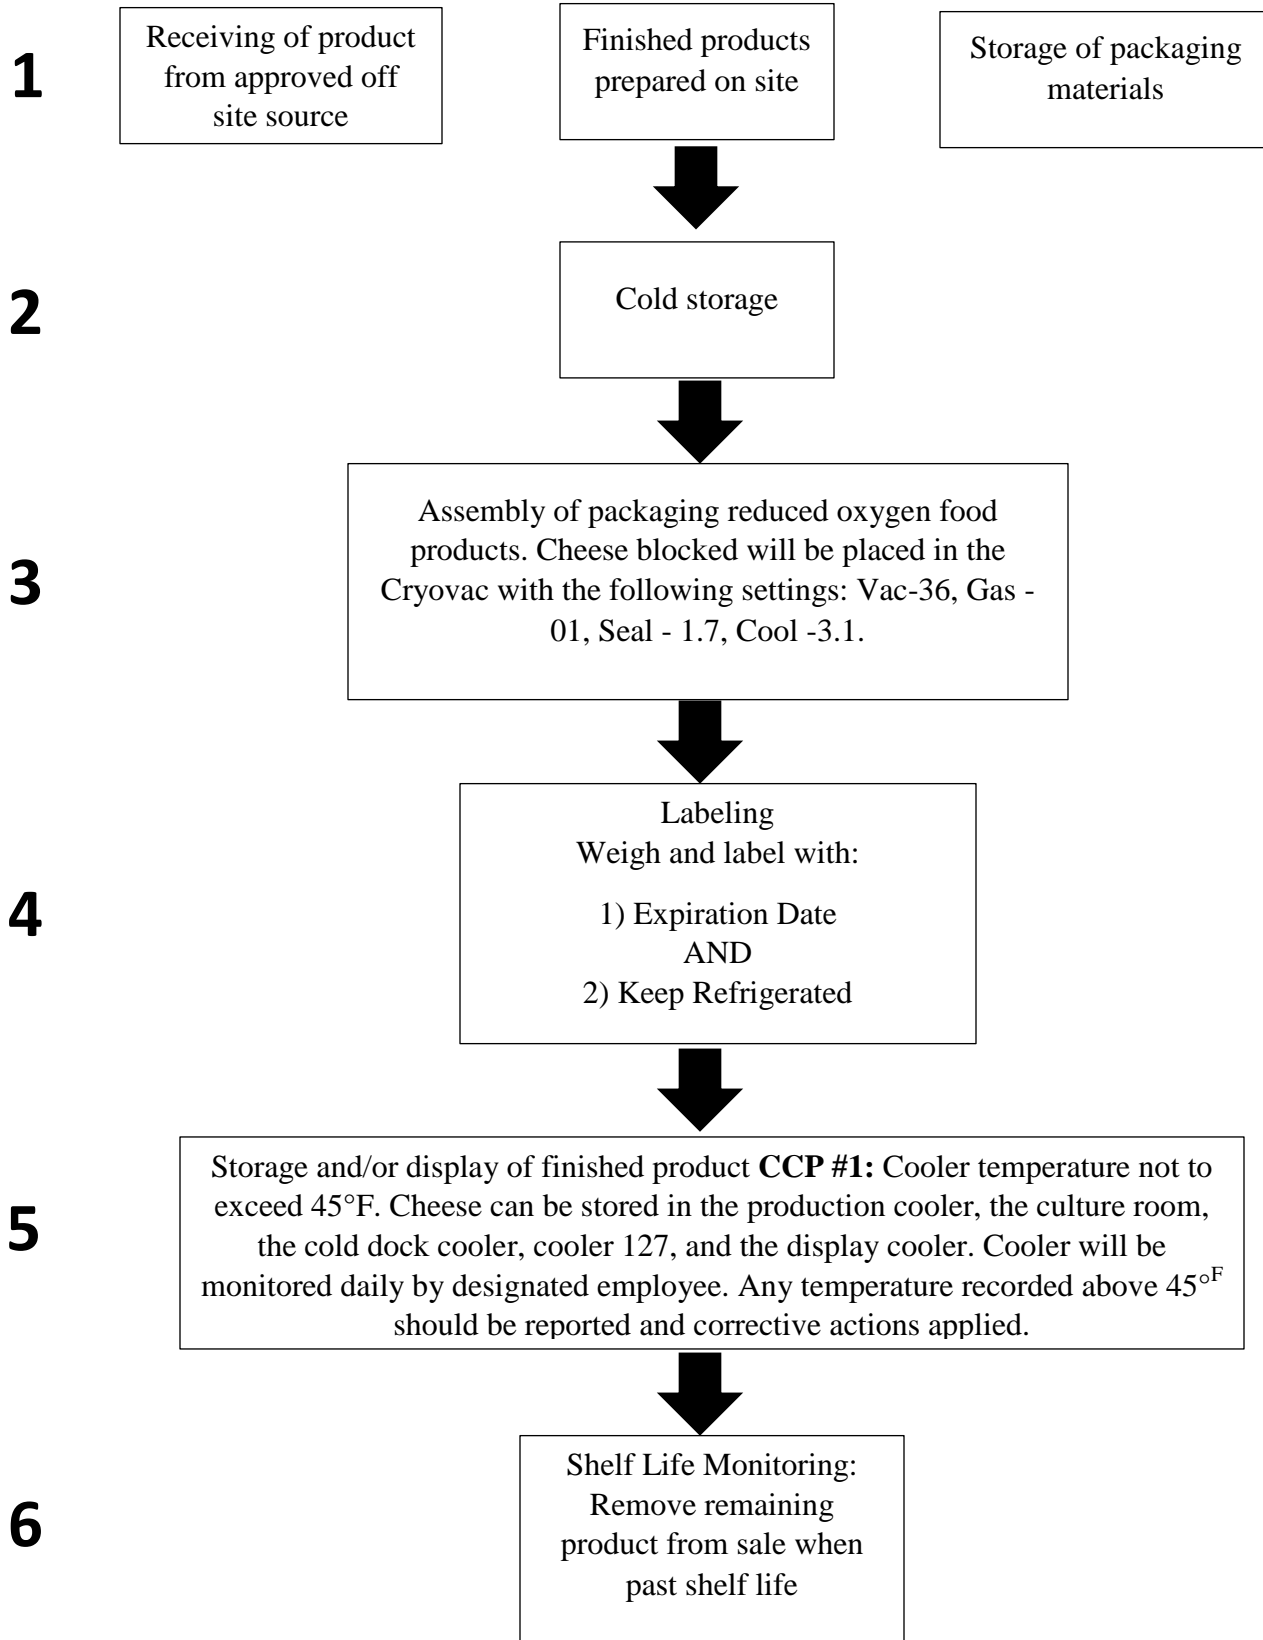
1

Receiving of product from approved off site source

Finished products prepared on site

Storage of packaging materials

2

Cold storage

3

Assembly of packaging reduced oxygen food products. Cheese blocked will be placed in the Cryovac with the following settings: Vac-36, Gas - 01, Seal - 1.7, Cool -3.1.

4

Labeling
Weigh and label with:

1) Expiration Date
AND
2) Keep Refrigerated

5

Storage and/or display of finished product **CCP #1:** Cooler temperature not to exceed 45°F. Cheese can be stored in the production cooler, the culture room, the cold dock cooler, cooler 127, and the display cooler. Cooler will be monitored daily by designated employee. Any temperature recorded above $45^{\circ F}$ should be reported and corrective actions applied.

6

Shelf Life Monitoring: Remove remaining product from sale when past shelf life